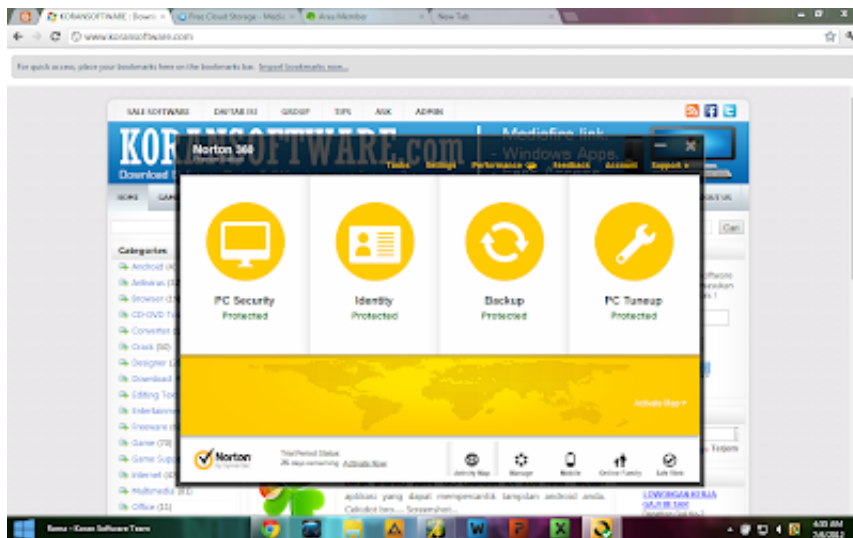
KORANSOFTWARE : Down ×
Free Cloud Storage - Medi ×
Area Member ×
New Tab ×

www.koransoftware.com

For quick access, place your bookmarks here on the bookmarks bar. Import bookmarks now...

SALE SOFTWARE DAFTAR ISI GROUP TIPS ASK ADMIN

KORANSOFTWARE.com
Download
Mediafire link - Windows Apps

HOME

Cari

Categories
Android
Antivirus
Browser
CD-DVD Tools
Converter
Crack (50)
Designer
Download
Editing Tool
Entertainment
Freeware
Game (78)
Game Support
Internet
Multimedia
Office (11)

Norton 360
Tasks Settings Performance Feedback Account Support

PC Security
Protected

Identity
Protected

Backup
Protected

PC Tuneup
Protected

Activate Map

Norton by Symantec
Trial Period Status:
26 days remaining Activate Now

Activity Map Manage Mobile Online Family Safe Web

aplikasi yang dapat mempercantik tampilan android anda. Cekidot bro.... Screenshot...

LOWONGAN KERJA

Koran - Koran Software Team

4:03 AM